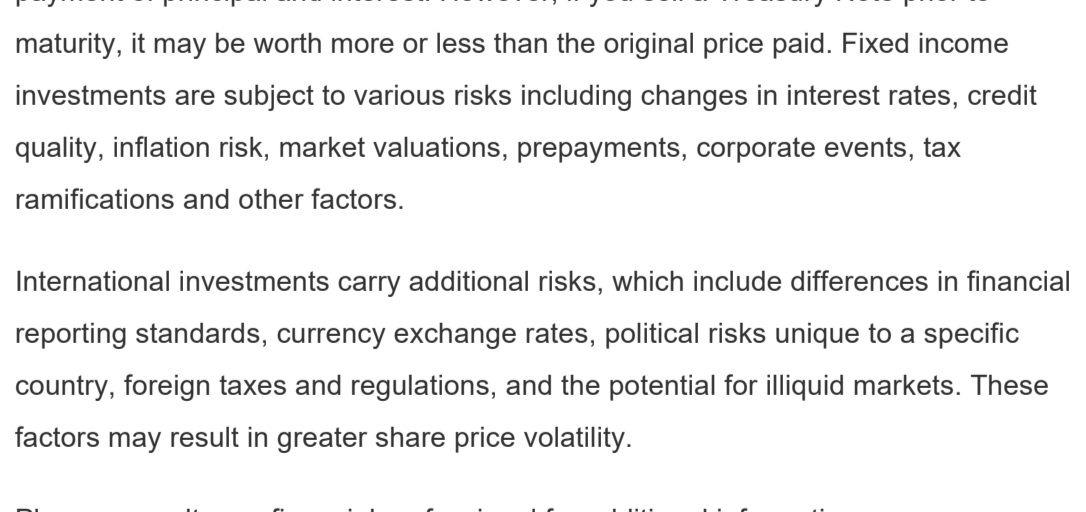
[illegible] maturity, it may be worth more or less than the original price paid. Fixed income investments are subject to various risks including changes in interest rates, credit quality, inflation risk, market valuations, prepayments, corporate events, tax ramifications and other factors.

International investments carry additional risks, which include differences in financial reporting standards, currency exchange rates, political risks unique to a specific country, foreign taxes and regulations, and the potential for illiquid markets. These factors may result in greater share price volatility.

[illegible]